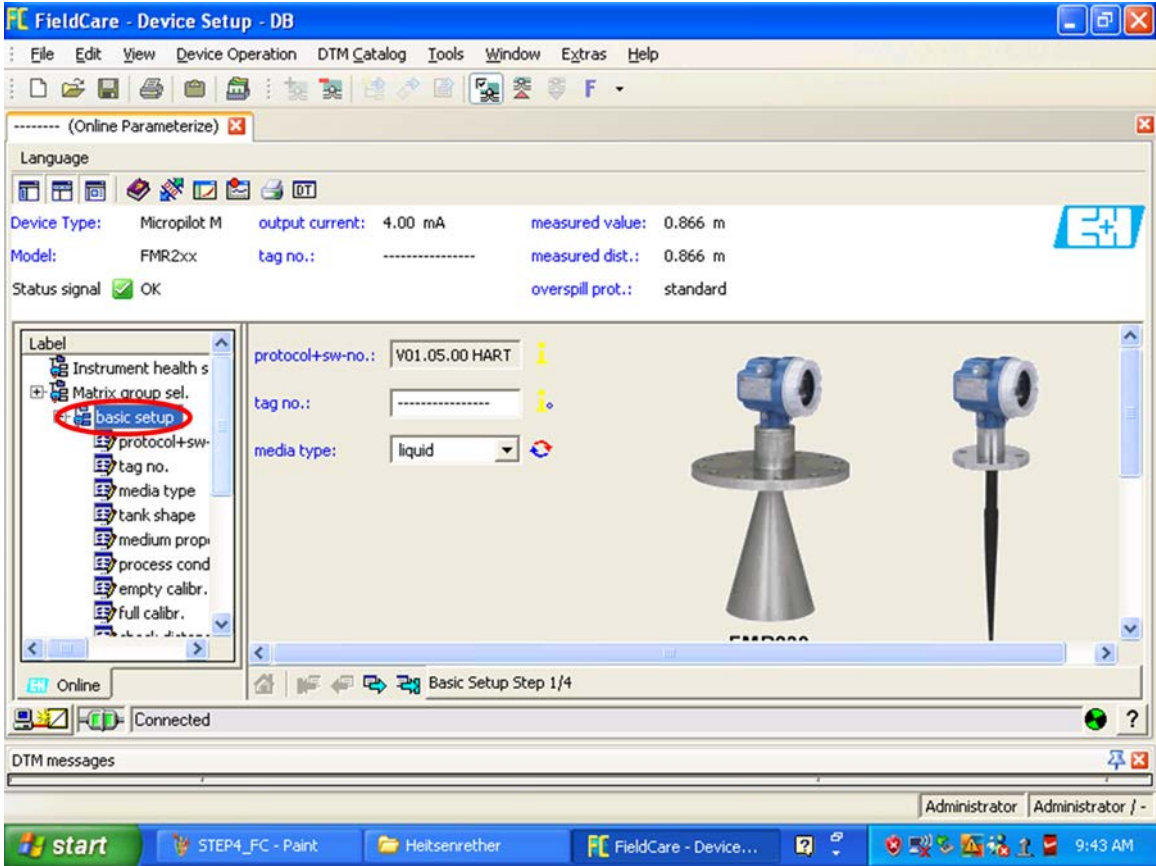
FC FieldCare - Device Setup - DB

File Edit View Device Operation DTM Catalog Tools Window Extras Help

F

-------- (Online Parameterize)

Language

DT

Device Type: Micropilot M output current: 4.00 mA measured value: 0.866 m
Model: FMR2xx tag no.: ---------------- measured dist.: 0.866 m
Status signal OK overspill prot.: standard

Label
Instrument health s
Matrix group sel.
basic setup
protocol+sw-
tag no.
media type
tank shape
medium prop
process cond
empty calibr.
full calibr.
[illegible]

Online

protocol+sw-no.: V01.05.00 HART
tag no.: ----------------
media type: liquid

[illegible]

Basic Setup Step 1/4

Connected

?

DTM messages

Administrator Administrator / -

start STEP4_FC - Paint Heitsenrether FieldCare - Device... 9:43 AM